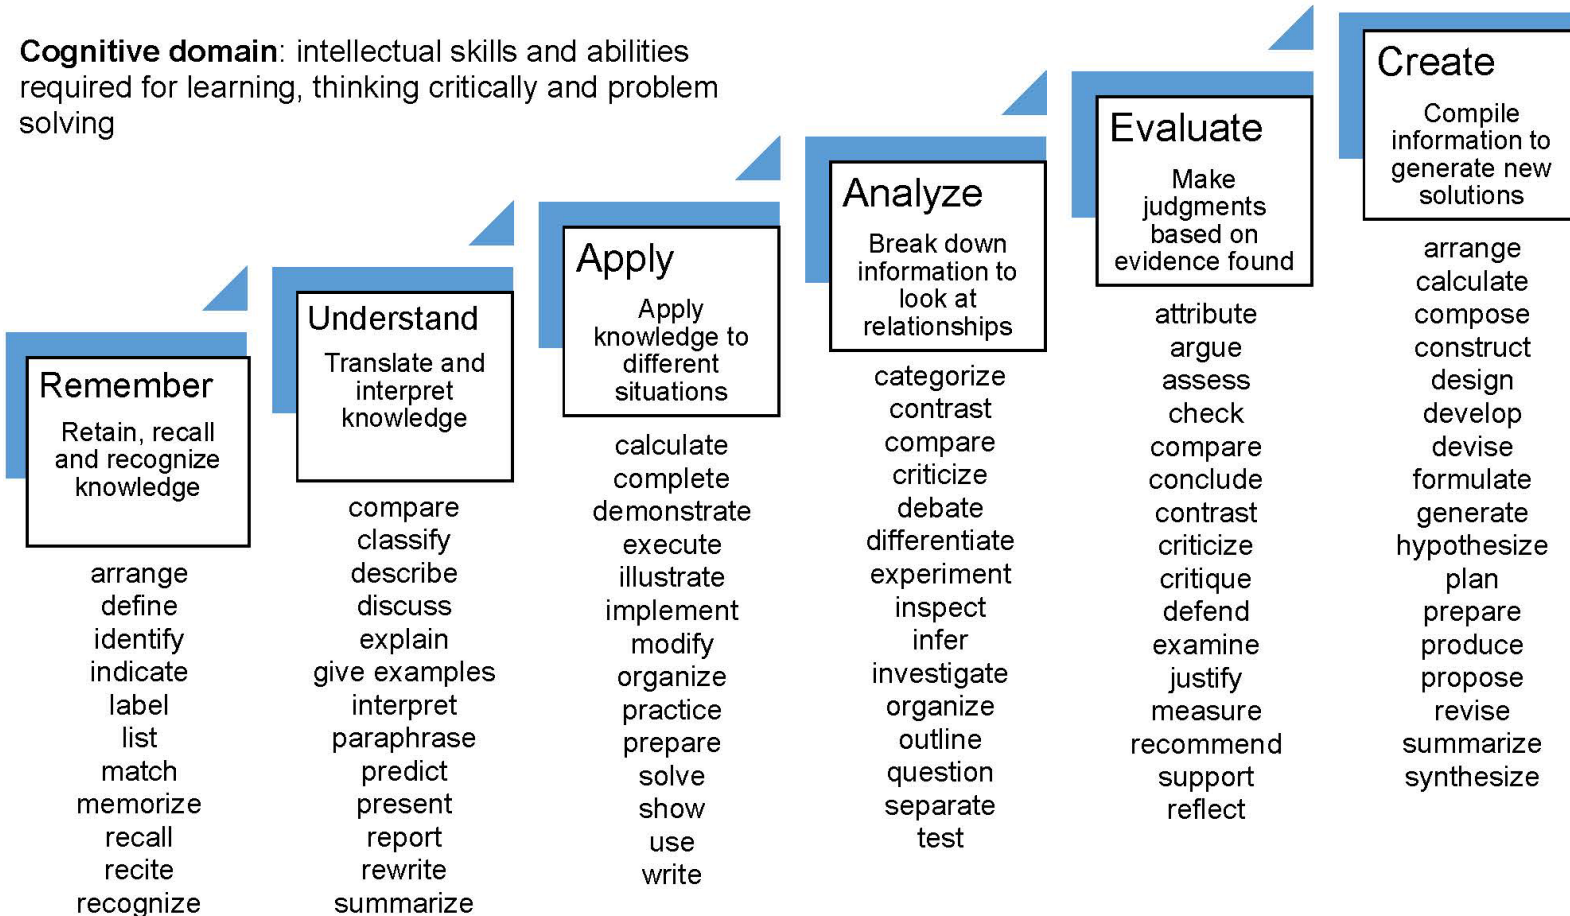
**Cognitive domain**: intellectual skills and abilities required for learning, thinking critically and problem solving

Remember

Retain, recall and recognize knowledge

arrange
define
identify
indicate
label
list
match
memorize
recall
recite
recognize

Understand

Translate and interpret knowledge

compare
classify
describe
discuss
explain
give examples
interpret
paraphrase
predict
present
report
rewrite
summarize

Apply

Apply knowledge to different situations

calculate
complete
demonstrate
execute
illustrate
implement
modify
organize
practice
prepare
solve
show
use
write

Analyze

Break down information to look at relationships

categorize
contrast
compare
criticize
debate
differentiate
experiment
inspect
infer
investigate
organize
outline
question
separate
test

Evaluate

Make judgments based on evidence found

attribute
argue
assess
check
compare
conclude
contrast
criticize
critique
defend
examine
justify
measure
recommend
support
reflect

Create

Compile information to generate new solutions

arrange
calculate
compose
construct
design
develop
devise
formulate
generate
hypothesize
plan
prepare
produce
propose
revise
summarize
synthesize